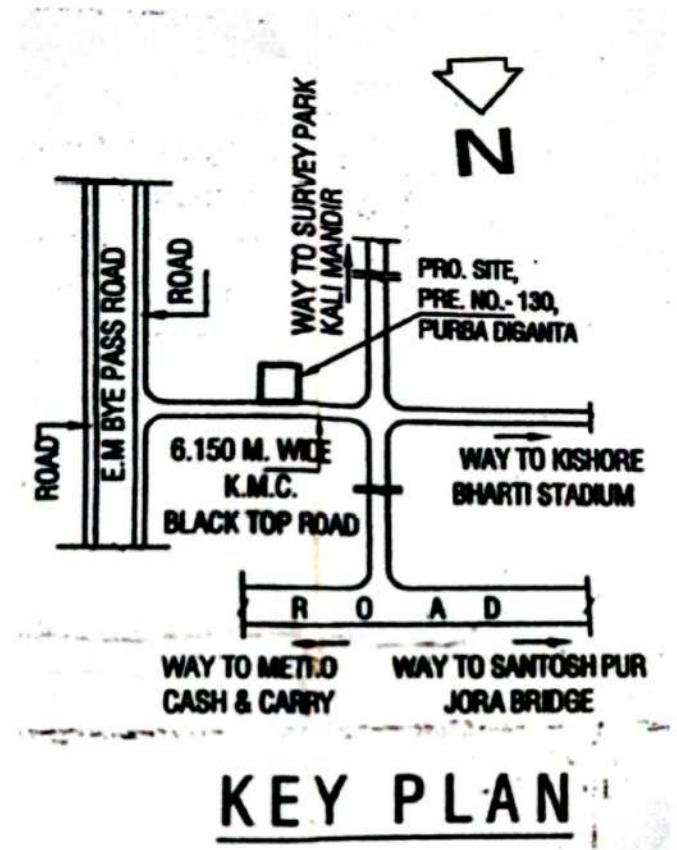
N

WAY TO SURVEY PARK
KALI MANDIR

PRO. SITE,
PRE. NO.- 130,
PURBA DIGANTA

E.M BYE PASS ROAD

ROAD

ROAD

6.150 M. WIDE
K.M.C.
BLACK TOP ROAD

WAY TO KISHORE
BHARTI STADIUM

R O A D

WAY TO METRO
CASH & CARRY

WAY TO SANTOSH PUR
JORA BRIDGE

KEY PLAN